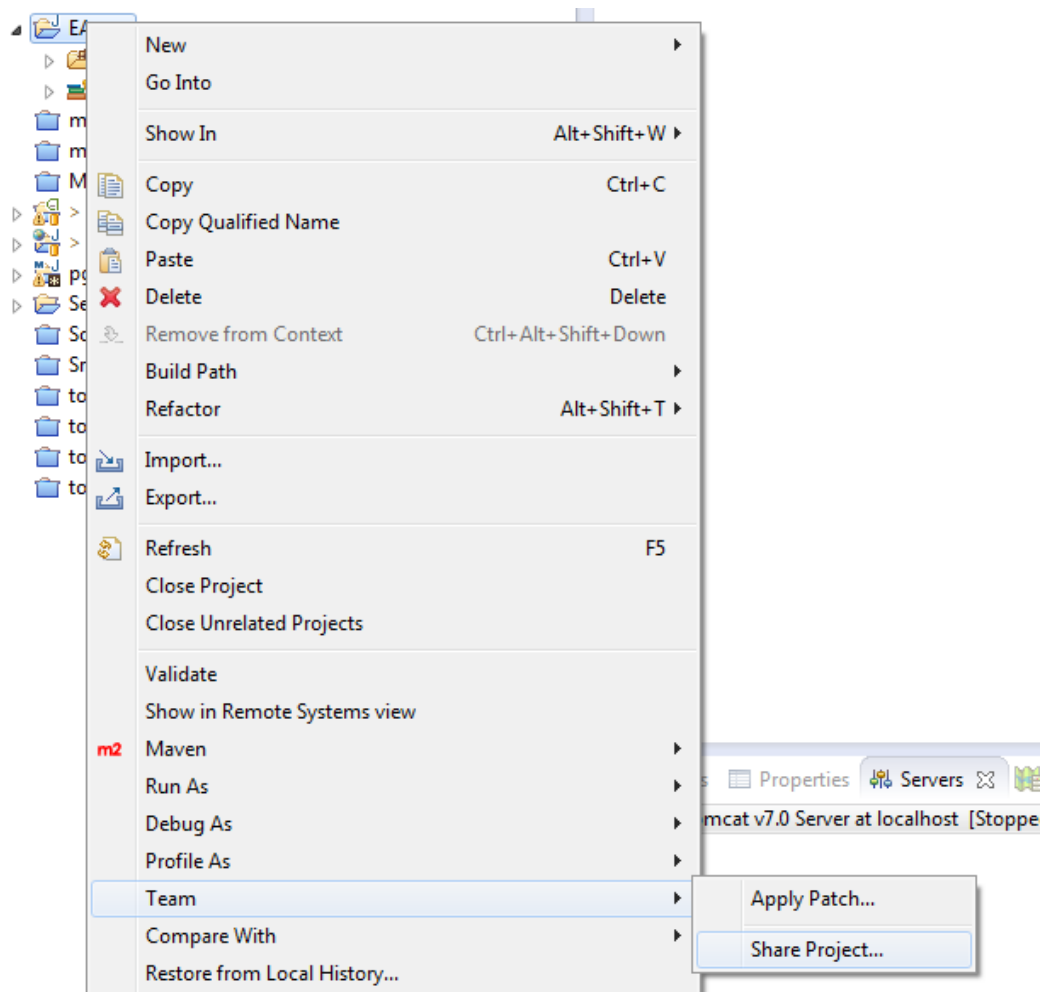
EA
m
m
M
>
>
pg
Se
Sc
Sr
to
to
to
to

New
Go Into
Show In Alt+Shift+W
Copy Ctrl+C
Copy Qualified Name
Paste Ctrl+V
Delete Delete
Remove from Context Ctrl+Alt+Shift+Down
Build Path
Refactor Alt+Shift+T
Import...
Export...
Refresh F5
Close Project
Close Unrelated Projects
Validate
Show in Remote Systems view
m2 Maven
Run As
Debug As
Profile As
Team
Compare With
Restore from Local History...

Apply Patch...
Share Project...

s Properties Servers
mcat v7.0 Server at localhost [Stoppe